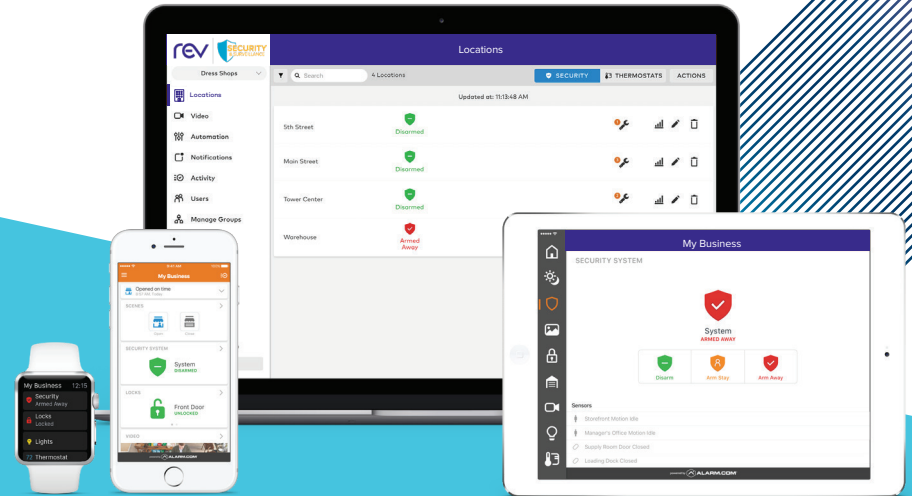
rev SECURITY

Dress Shops

Locations

Video

Automation

Notifications

Activity

Users

Manage Groups

Locations

Search

4 Locations

SECURITY

THERMOSTATS

ACTIONS

Updated at: 11:13:48 AM

5th Street

Disarmed

Main Street

Disarmed

Tower Center

Disarmed

Warehouse

Armed Away

My Business

Opened on time

SCENES

SECURITY SYSTEM

System

DISARMED

LOCKS

Front Door

UNLOCKED

VIDEO

ALARM.COM

My Business 12:15

Security

Armed Away

Locks

Locked

Lights

72 Thermostat

My Business

SECURITY SYSTEM

System

ARMED AWAY

Disarm

Arm Stay

Arm Away

Sensors

Storefront Motion Idle

Manager's Office Motion Idle

Supply Room Door Closed

Loading Dock Closed

ALARM.COM